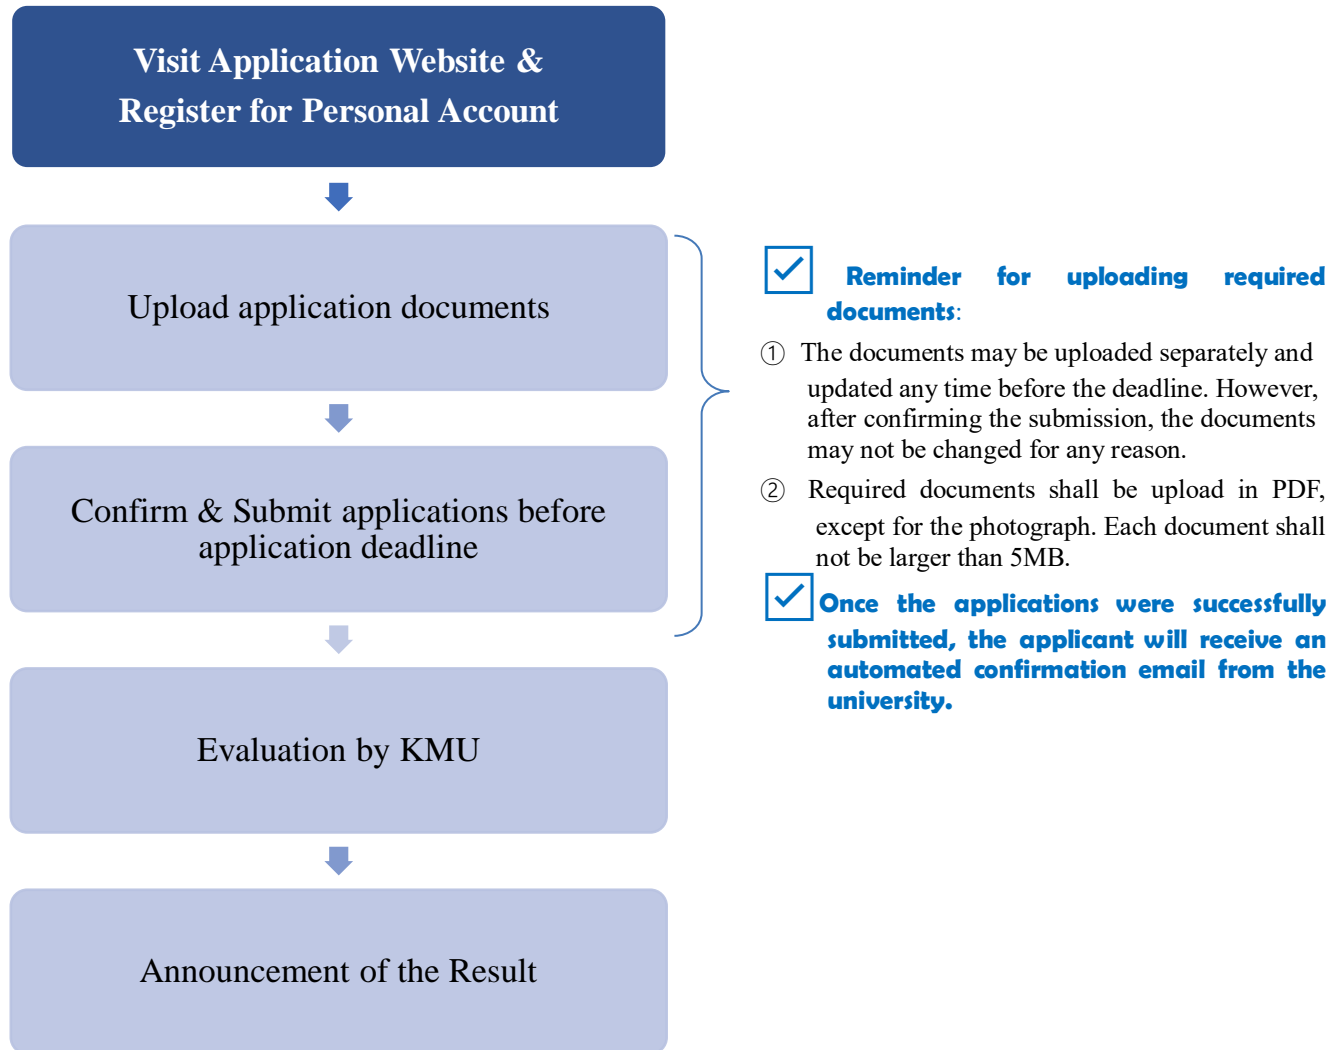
Visit Application Website & Register for Personal Account

Upload application documents

Confirm & Submit applications before application deadline

Evaluation by KMU

Announcement of the Result

Reminder for uploading required documents:

① The documents may be uploaded separately and updated any time before the deadline. However, after confirming the submission, the documents may not be changed for any reason.

② Required documents shall be upload in PDF, except for the photograph. Each document shall not be larger than 5MB.

Once the applications were successfully submitted, the applicant will receive an automated confirmation email from the university.